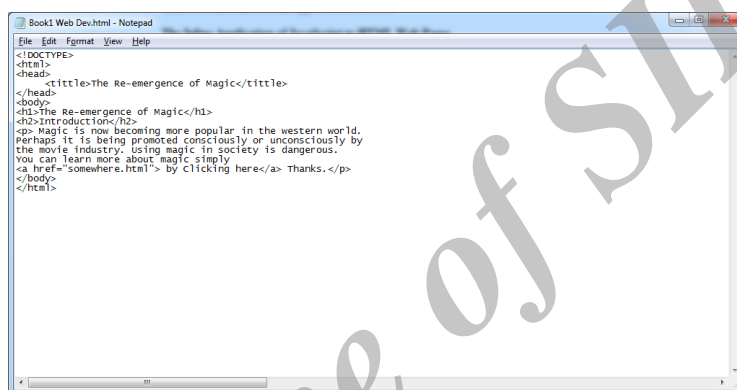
Book1 Web Dev.html - Notepad

File Edit Format View Help

<!DOCTYPE>
<html>
<head>
<tittle>The Re-emergence of Magic</tittle>
</head>
<body>
<h1>The Re-emergence of Magic</h1>
<h2>Introduction</h2>
<p> Magic is now becoming more popular in the western world.
Perhaps it is being promoted consciously or unconsciously by
the movie industry. Using magic in society is dangerous.
You can learn more about magic simply
<a href="somewhere.html"> by Clicking here</a> Thanks.</p>
</body>
</html>